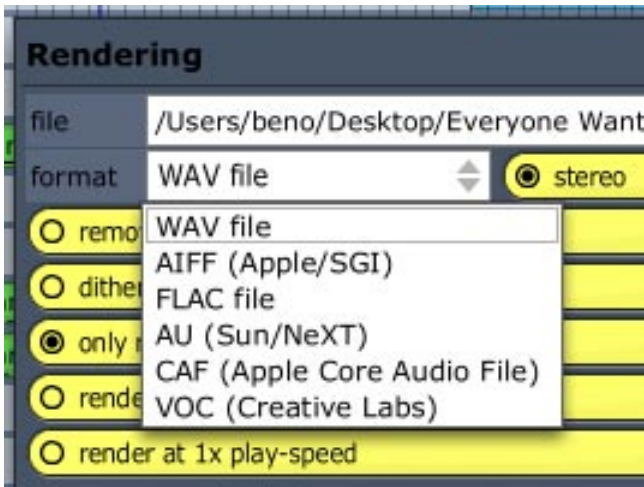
Rendering

file /Users/beno/Desktop/Everyone Want

format WAV file stereo

remo

dithe

only

rende

render at 1x play-speed

WAV file
AIFF (Apple/SGI)
FLAC file
AU (Sun/NeXT)
CAF (Apple Core Audio File)
VOC (Creative Labs)